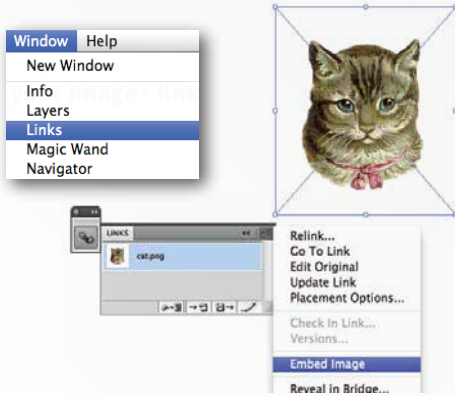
Window Help
New Window
Info
Layers
Links
Magic Wand
Navigator

LINKS
cat.png

Relink...
Go To Link
Edit Original
Update Link
Placement Options...
Check In Link...
Versions...
Embed Image
Reveal in Bridge...